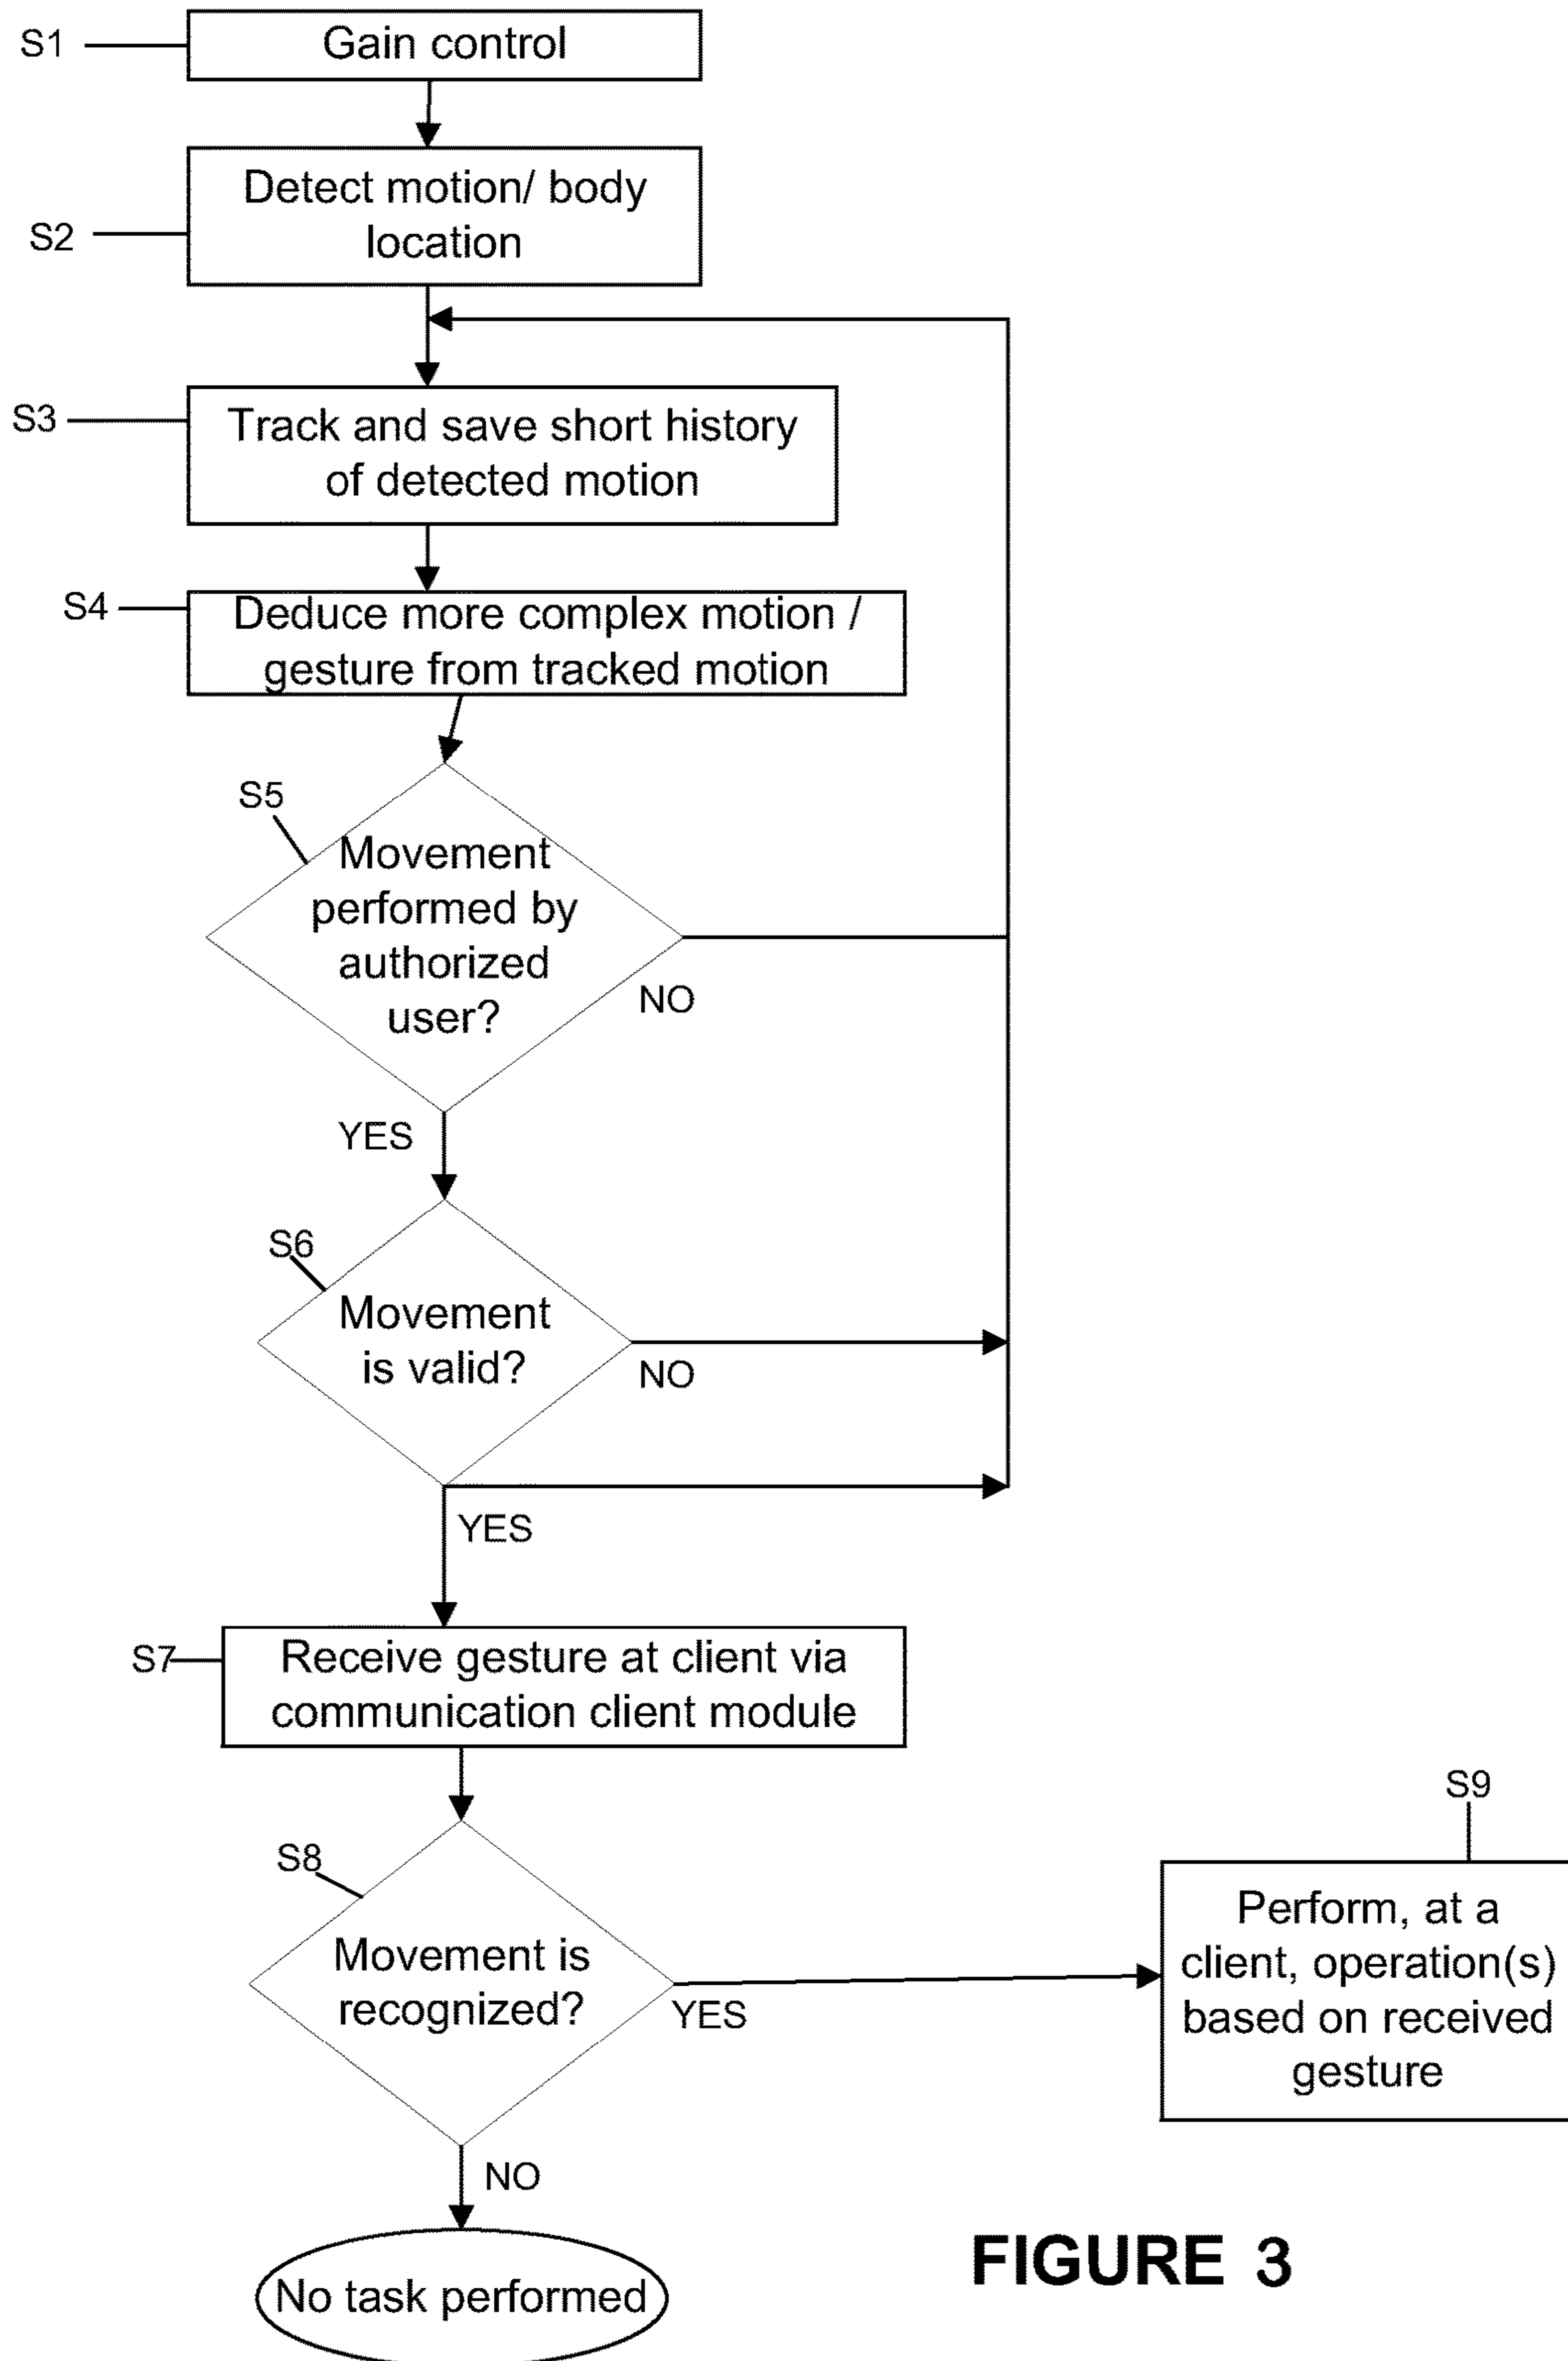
S1
Gain control

S2
Detect motion/ body location

S3
Track and save short history of detected motion

S4
Deduce more complex motion / gesture from tracked motion

S5
Movement performed by authorized user?

NO

YES

S6
Movement is valid?

NO

YES

S7
Receive gesture at client via communication client module

S8
Movement is recognized?

YES

S9
Perform, at a client, operation(s) based on received gesture

NO

No task performed

FIGURE 3